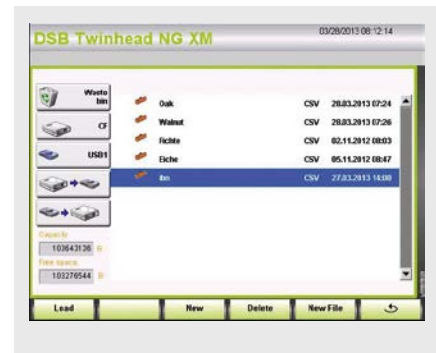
DSB Twinhead NG XM

03/28/2013 08:12:14

Waste bin

CF

USB1

Capacity

103643136 B

Free space

103276544 B

| | | |
|---|---|---|
| Oak | CSV | 28.03.2013 07:24 |
| Walnut | CSV | 28.03.2013 07:26 |
| Fichte | CSV | 02.11.2012 08:03 |
| Eiche | CSV | 05.11.2012 08:47 |
| Ibn | CSV | 27.03.2013 14:00 |

Load

New

Delete

New File